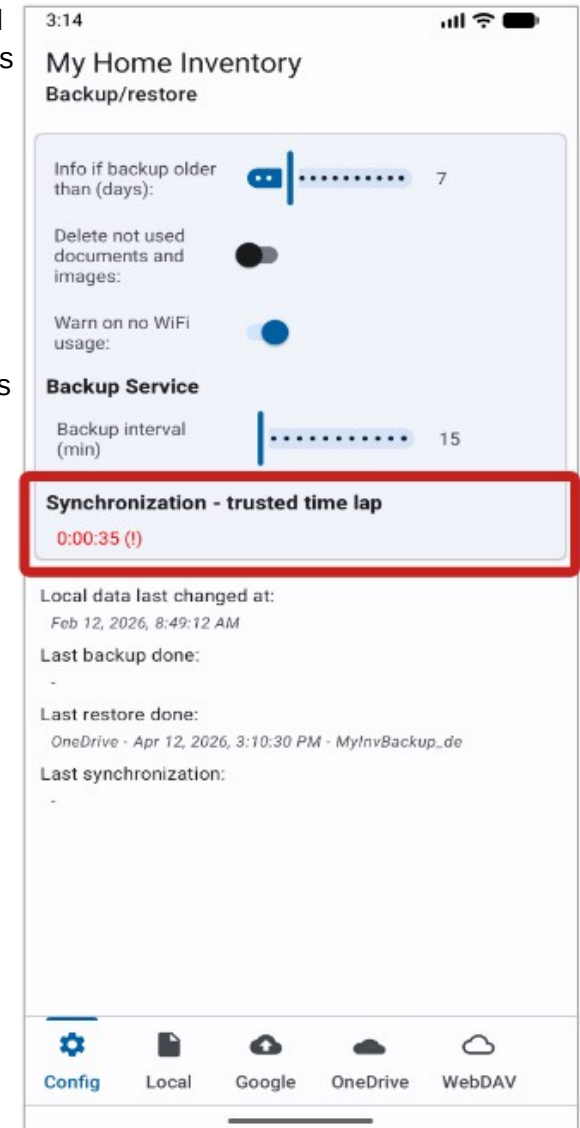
l
s

s

3:14

My Home Inventory
Backup/restore

Info if backup older than (days): 7

Delete not used documents and images:

Warn on no WiFi usage:

Backup Service

Backup interval (min) 15

Synchronization - trusted time lap
0:00:35 (!)

Local data last changed at:
Feb 12, 2026, 8:49:12 AM

Last backup done:
-

Last restore done:
OneDrive - Apr 12, 2026, 3:10:30 PM - MyInvBackup_de

Last synchronization:
-

Config Local Google OneDrive WebDAV